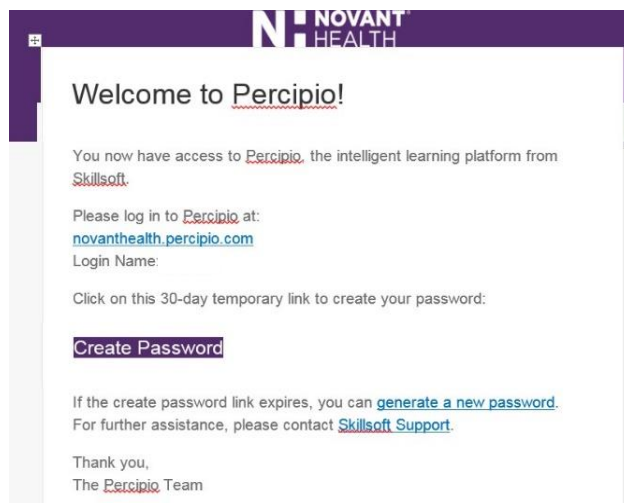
NOVANT HEALTH

Welcome to Percipio!

You now have access to Percipio, the intelligent learning platform from Skillsoft.

Please log in to Percipio at:
novanthealth.percipio.com
Login Name:

Click on this 30-day temporary link to create your password:

Create Password

If the create password link expires, you can generate a new password.
For further assistance, please contact Skillsoft Support.

Thank you,
The Percipio Team